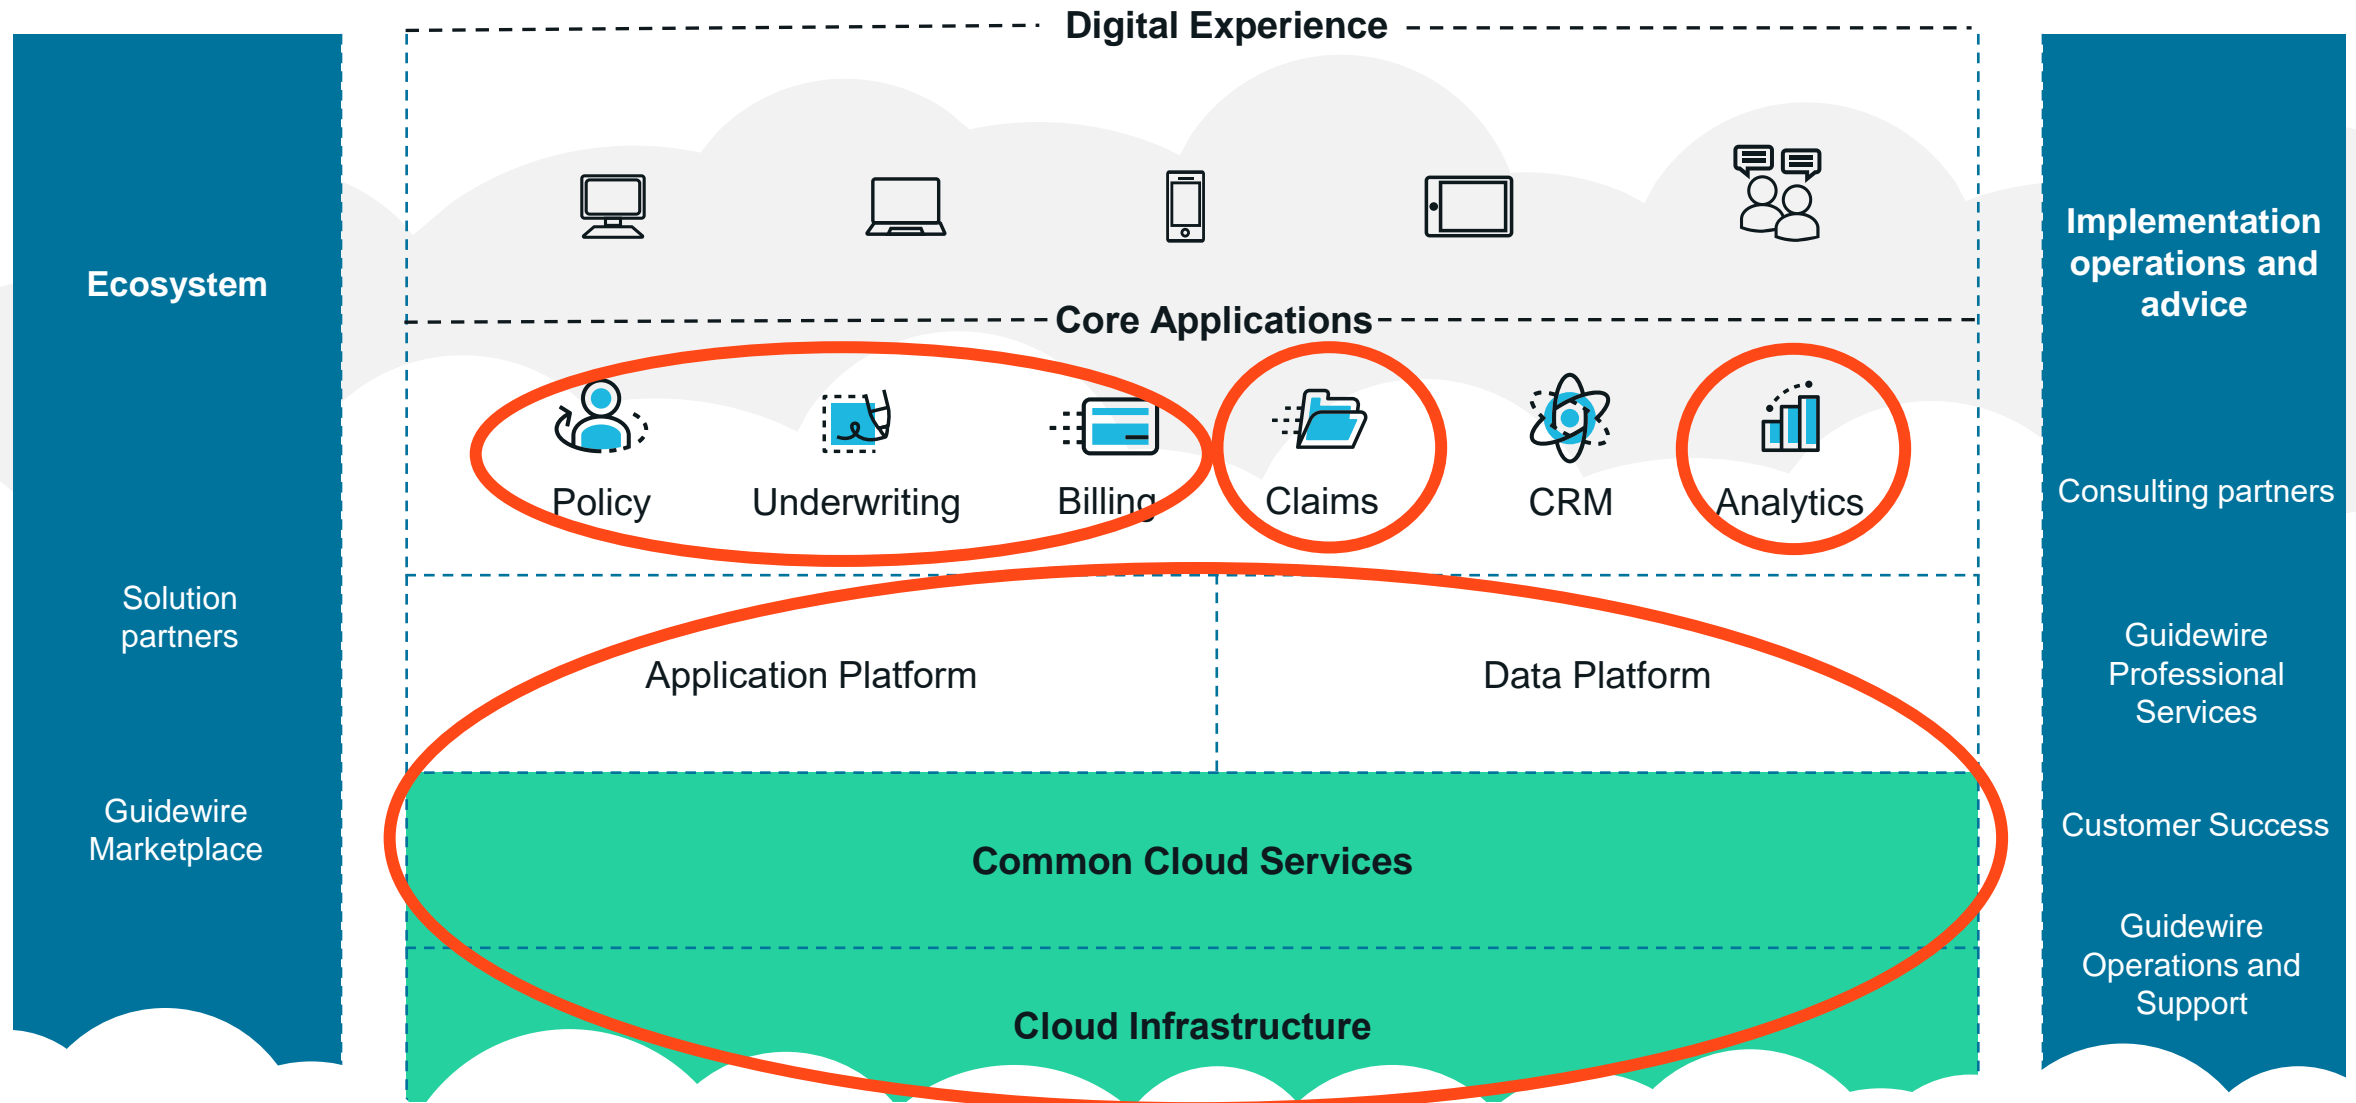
Ecosystem

Solution partners

Guidewire Marketplace

Digital Experience

Core Applications

Policy

Underwriting

Billing

Claims

CRM

Analytics

Application Platform

Data Platform

Common Cloud Services

Cloud Infrastructure

Implementation operations and advice

Consulting partners

Guidewire Professional Services

Customer Success

Guidewire Operations and Support